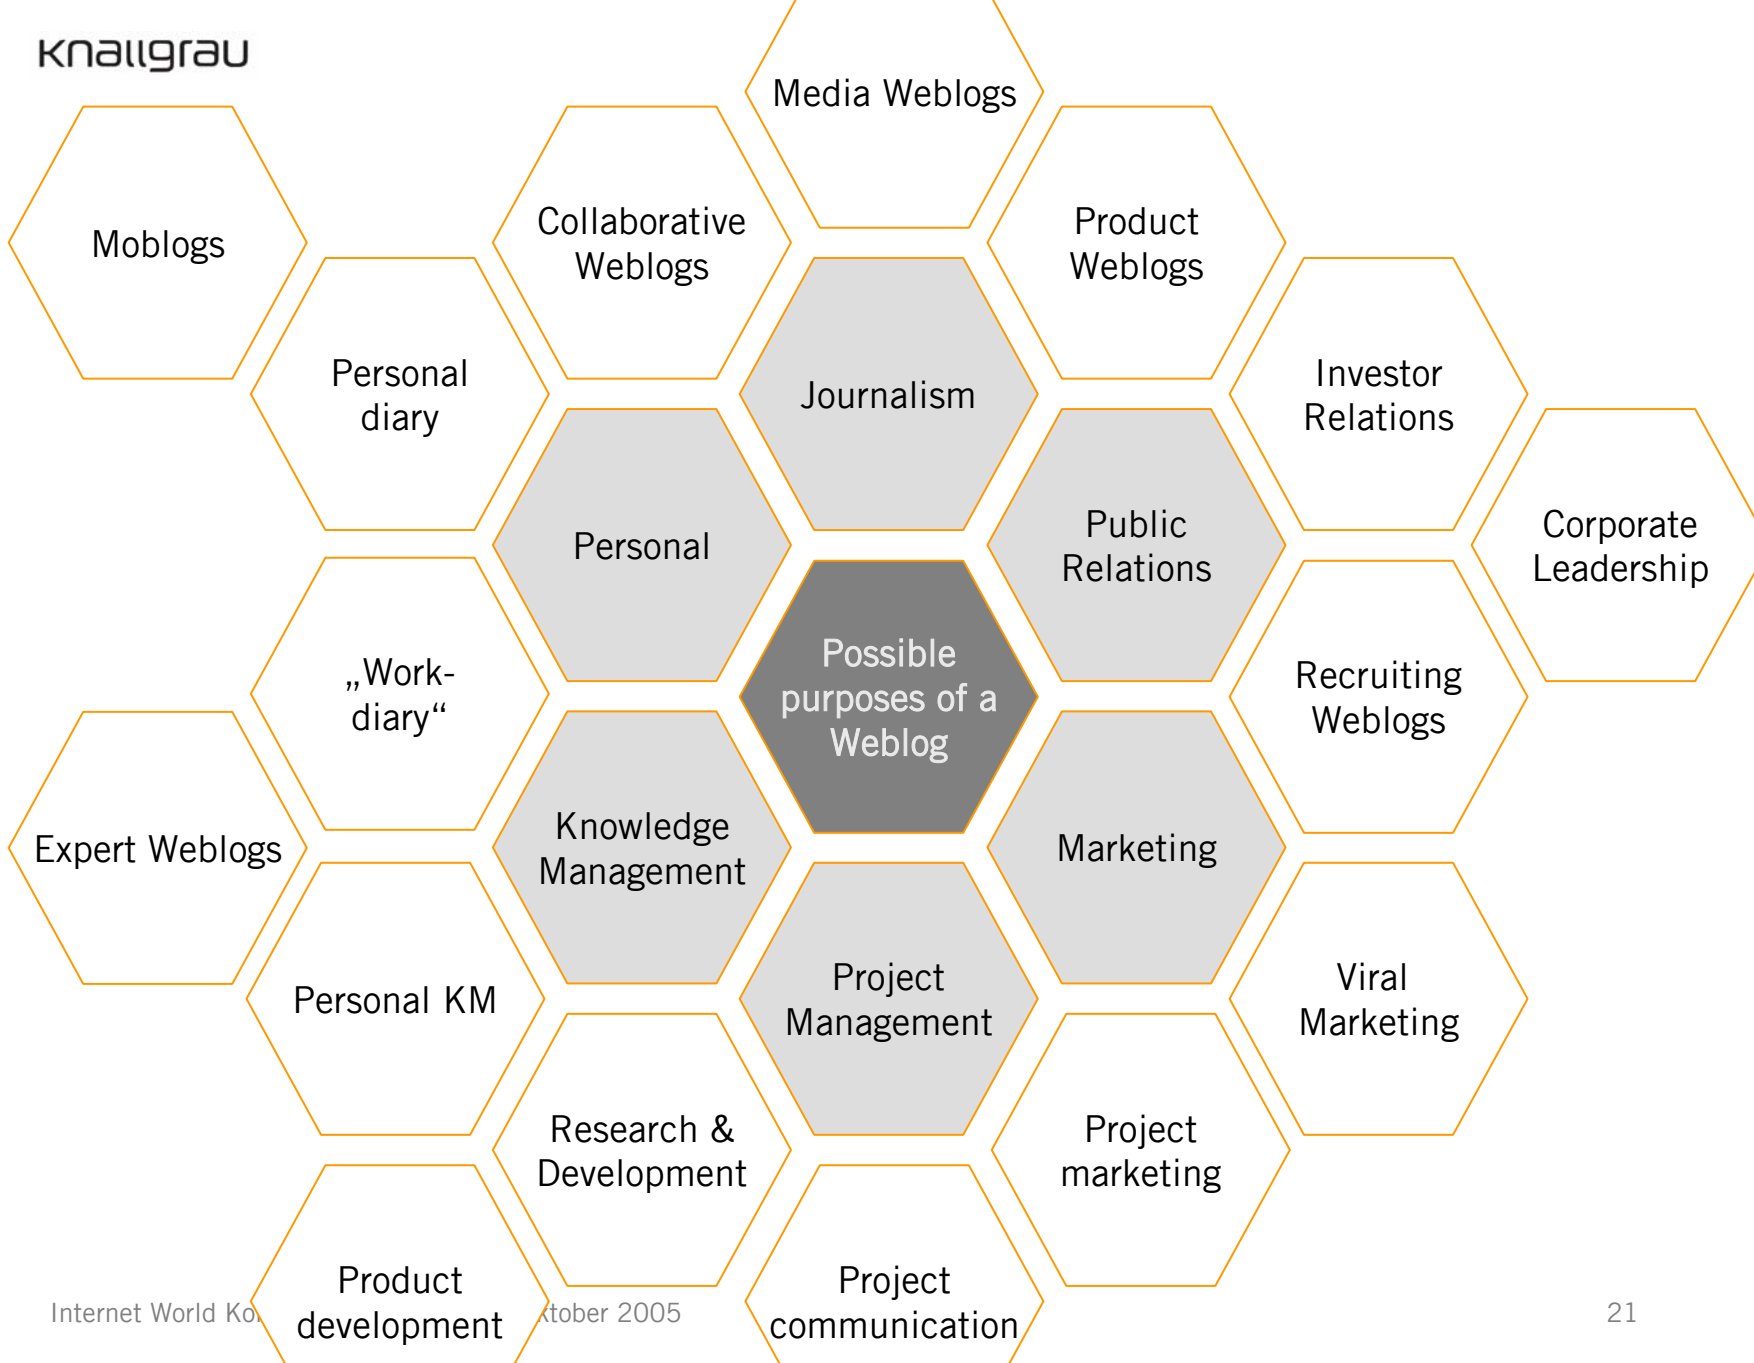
knallgrau

Media Weblogs

Moblogs

Collaborative Weblogs

Product Weblogs

Personal diary

Journalism

Investor Relations

Personal

Public Relations

Corporate Leadership

„Work-diary“

Possible purposes of a Weblog

Recruiting Weblogs

Expert Weblogs

Knowledge Management

Marketing

Personal KM

Project Management

Viral Marketing

Research & Development

Project marketing

Product development

Project communication

Internet World Ko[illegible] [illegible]tober 2005

21